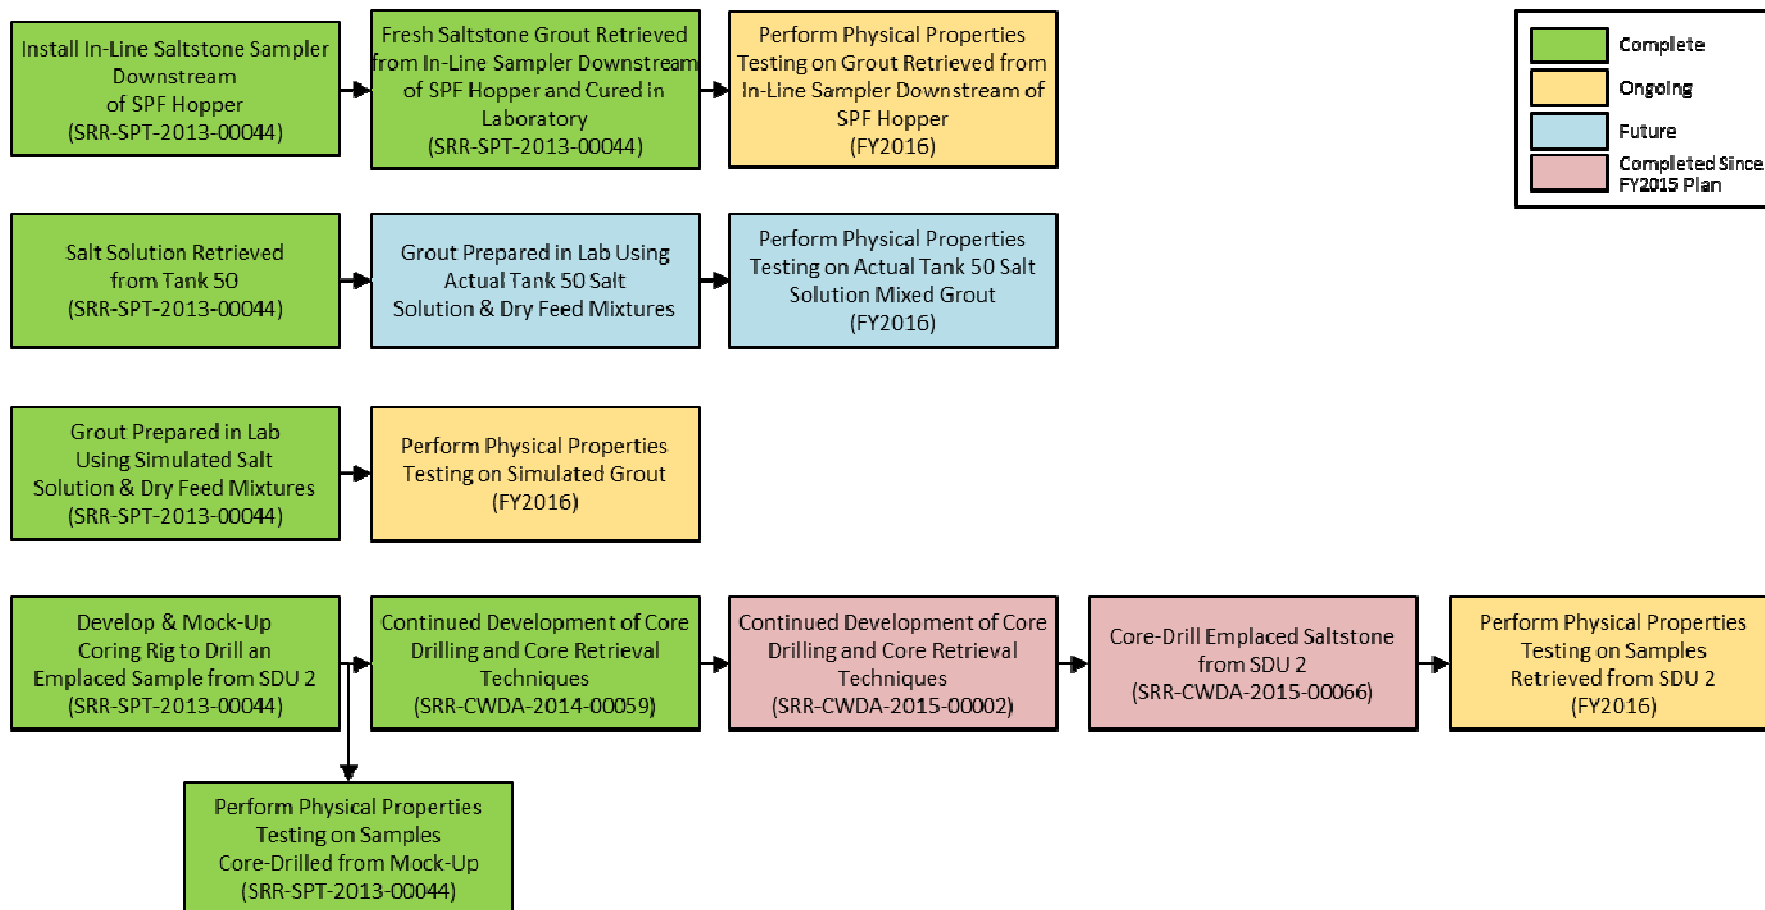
Install In-Line Saltstone Sampler Downstream of SPF Hopper (SRR-SPT-2013-00044)

Fresh Saltstone Grout Retrieved from In-Line Sampler Downstream of SPF Hopper and Cured in Laboratory (SRR-SPT-2013-00044)

Perform Physical Properties Testing on Grout Retrieved from In-Line Sampler Downstream of SPF Hopper (FY2016)

Complete
Ongoing
Future
Completed Since FY2015 Plan

Salt Solution Retrieved from Tank 50 (SRR-SPT-2013-00044)

Grout Prepared in Lab Using Actual Tank 50 Salt Solution & Dry Feed Mixtures

Perform Physical Properties Testing on Actual Tank 50 Salt Solution Mixed Grout (FY2016)

Grout Prepared in Lab Using Simulated Salt Solution & Dry Feed Mixtures (SRR-SPT-2013-00044)

Perform Physical Properties Testing on Simulated Grout (FY2016)

Develop & Mock-Up Coring Rig to Drill an Emplaced Sample from SDU 2 (SRR-SPT-2013-00044)

Continued Development of Core Drilling and Core Retrieval Techniques (SRR-CWDA-2014-00059)

Continued Development of Core Drilling and Core Retrieval Techniques (SRR-CWDA-2015-00002)

Core-Drill Emplaced Saltstone from SDU 2 (SRR-CWDA-2015-00066)

Perform Physical Properties Testing on Samples Retrieved from SDU 2 (FY2016)

Perform Physical Properties Testing on Samples Core-Drilled from Mock-Up (SRR-SPT-2013-00044)